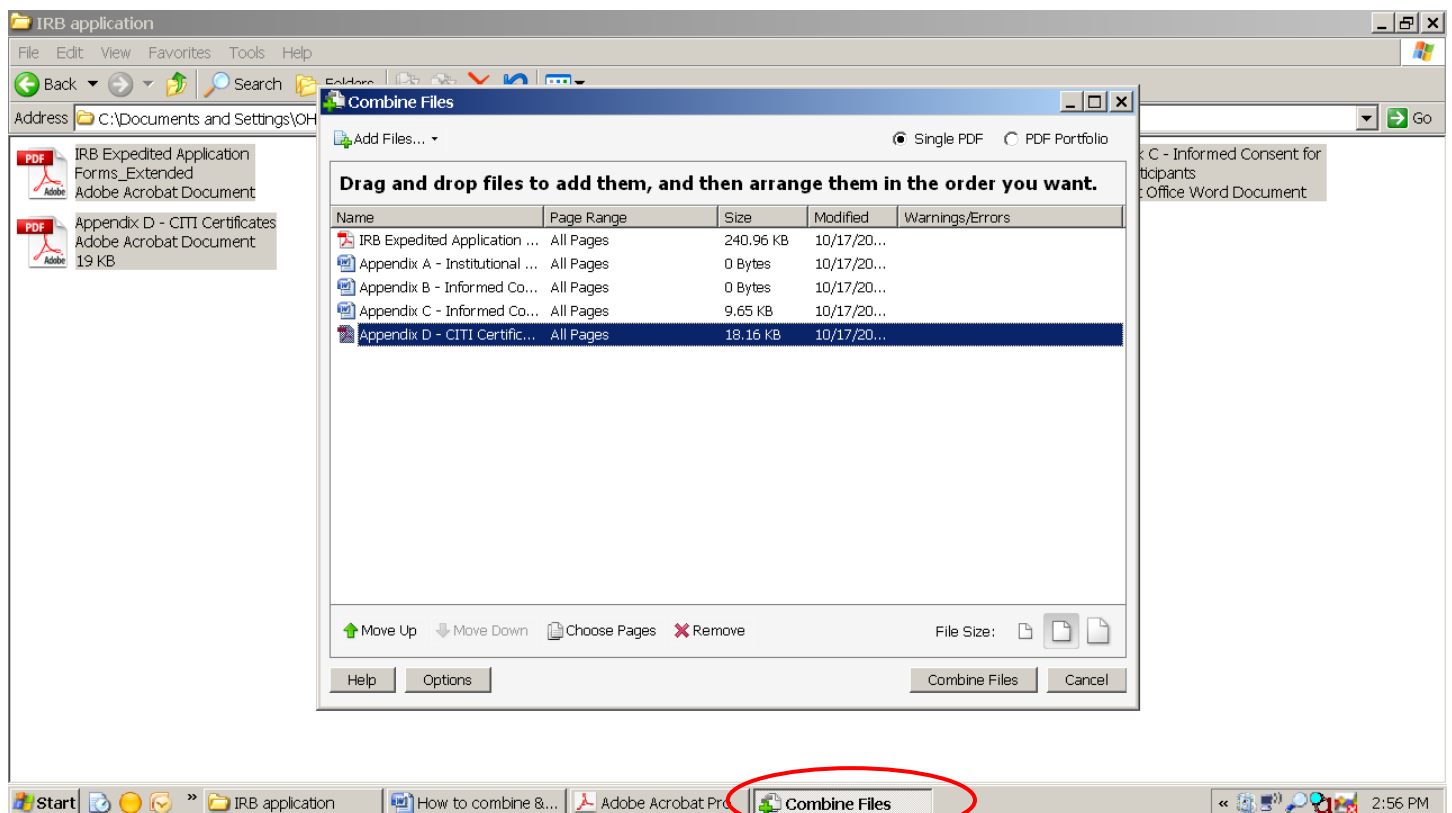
IRB application

File Edit View Favorites Tools Help

Back Search Folders

Address C:\Documents and Settings\OH

Go

PDF Adobe IRB Expedited Application Forms_Extended Adobe Acrobat Document

PDF Adobe Appendix D - CITI Certificates Adobe Acrobat Document 19 KB

x C - Informed Consent for ticipants t Office Word Document

Combine Files

Add Files...

Single PDF PDF Portfolio

Drag and drop files to add them, and then arrange them in the order you want.

| Name | Page Range | Size | Modified | Warnings/Errors |
|---|---|---|---|---|
| IRB Expedited Application ... | All Pages | 240.96 KB | 10/17/20... | |
| Appendix A - Institutional ... | All Pages | 0 Bytes | 10/17/20... | |
| Appendix B - Informed Co... | All Pages | 0 Bytes | 10/17/20... | |
| Appendix C - Informed Co... | All Pages | 9.65 KB | 10/17/20... | |
| Appendix D - CITI Certific... | All Pages | 18.16 KB | 10/17/20... | |

Move Up Move Down Choose Pages Remove

File Size:

Help Options

Combine Files Cancel

Start IRB application How to combine &... Adobe Acrobat Pro Combine Files 2:56 PM